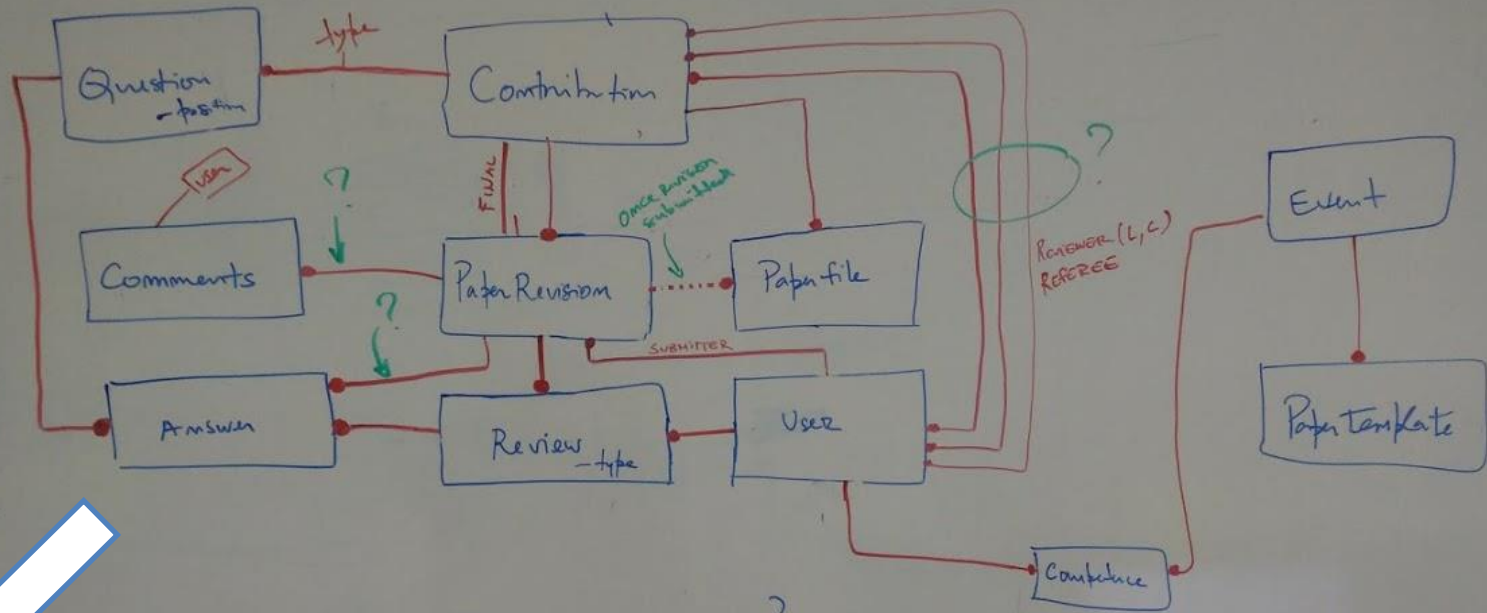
type

Question
- position

Contribution

USER

?

FINAL

ONCE REVISION submitted

?

Comments

Paper Revision

Paper file

REVIEWER (L, C)
REFEREE

Event

?

SUBMITTER

Answer

Review - type

User

Paper template

Competence

?